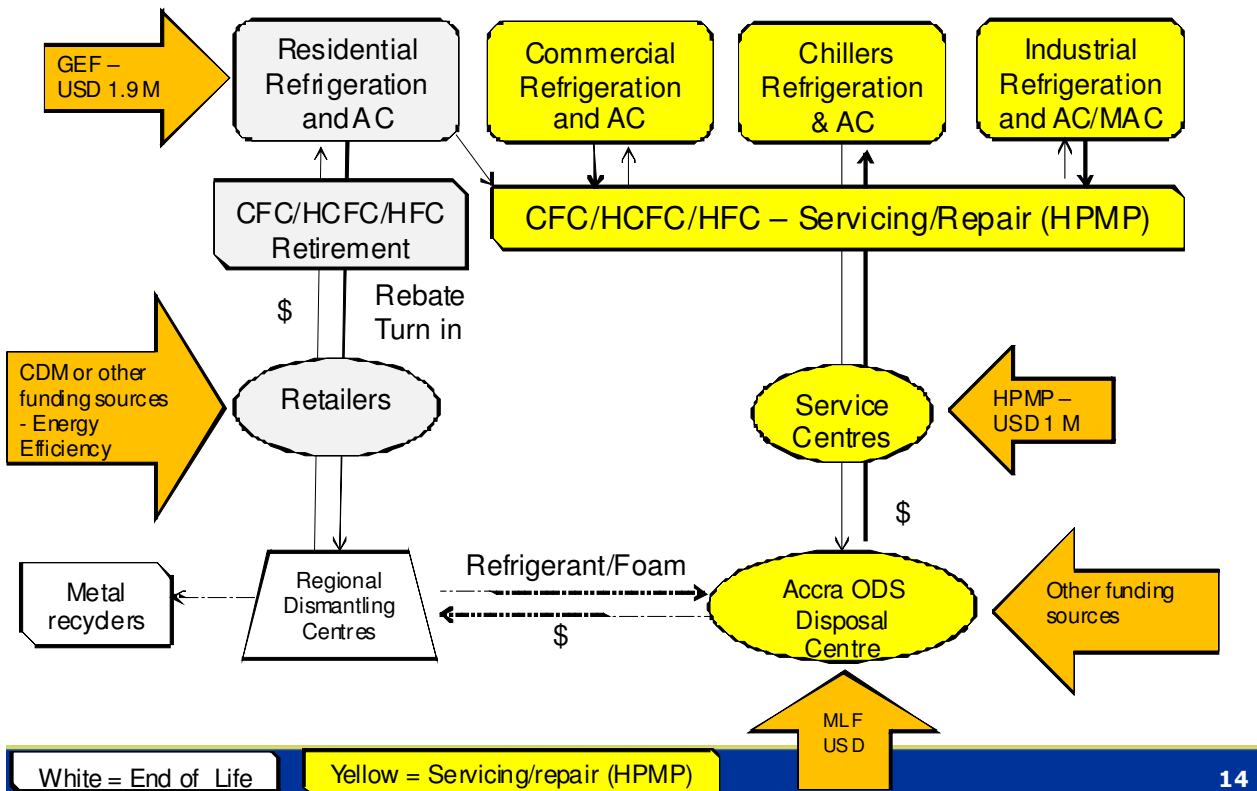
GEF – USD 1.9 M

Residential Refrigeration and AC

Commercial Refrigeration and AC

Chillers Refrigeration & AC

Industrial Refrigeration and AC/MAC

CFC/HCFC/HFC Retirement

CFC/HCFC/HFC – Servicing/Repair (HPMP)

$

Rebate Turn in

CDM or other funding sources - Energy Efficiency

Retailers

Service Centres

HPMP – USD 1 M

$

Metal recyders

Regional Dismantling Centres

Refrigerant/Foam

$

Accra ODS Disposal Centre

Other funding sources

MLF USD

White = End of Life

Yellow = Servicing/repair (HPMP)

14